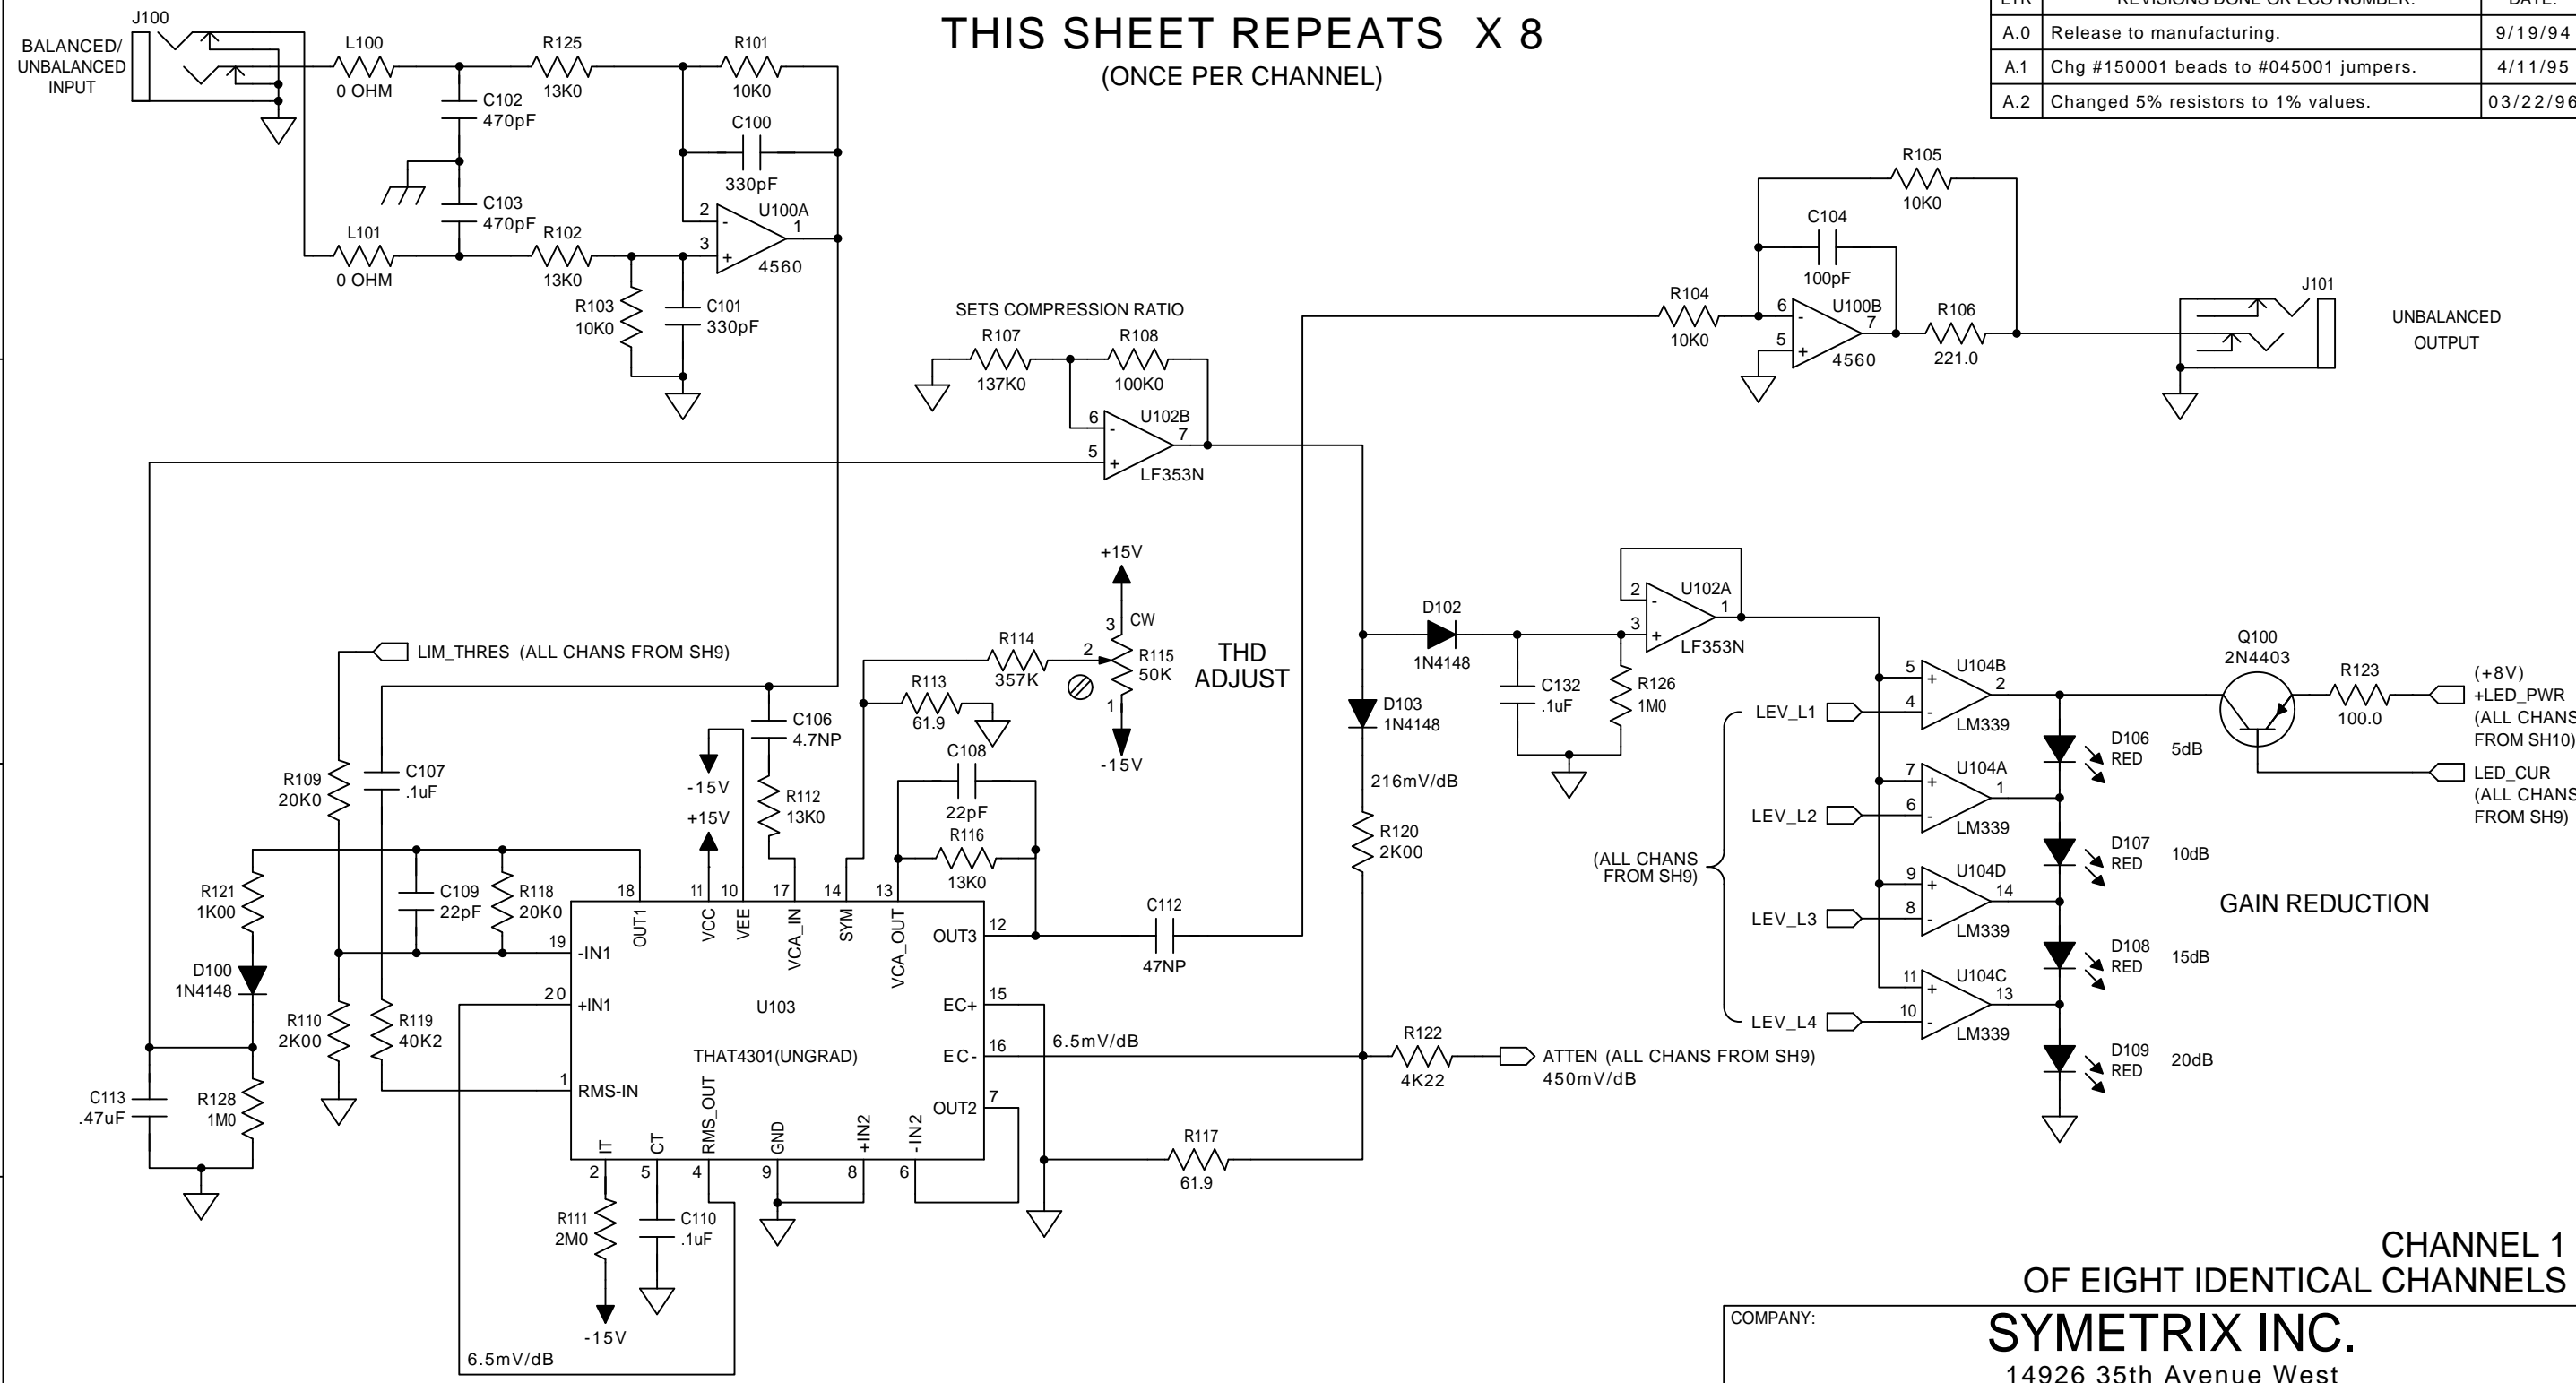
THIS SHEET REPEATS X 8
(ONCE PER CHANNEL)

| LTR | REVISIONS DONE OR ECO NUMBER: | DATE: |
|---|---|---|
| A.0 | Release to manufacturing. | 9/19/94 |
| A.1 | Chg #150001 beads to #045001 jumpers. | 4/11/95 |
| A.2 | Changed 5% resistors to 1% values. | 03/22/96 |

J100
BALANCED/ UNBALANCED INPUT
L100 0 OHM
R125 13K0
R101 10K0
C102 470pF
C100 330pF
C103 470pF
L101 0 OHM
R102 13K0
2 3 U100A 1 4560
R103 10K0
C101 330pF

R105 10K0
C104 100pF
R104 10K0
6 5 U100B 7 4560
R106 221.0
J101
UNBALANCED OUTPUT

SETS COMPRESSION RATIO
R107 137K0
R108 100K0
6 5 U102B 7 LF353N

+15V
3 CW
R114 357K
2
R115 50K
THD ADJUST
R113 61.9
1
-15V

LIM_THRES (ALL CHANS FROM SH9)
C106 4.7NP
C108 22pF
R116 13K0
R112 13K0
-15V
+15V
R109 20K0
C107 .1uF
R121 1K00
C109 22pF
R118 20K0
D100 1N4148
R110 2K00
R119 40K2
C113 .47uF
R128 1M0

18 OUT1 11 VCC 10 VEE 17 VCA_IN 14 SYM 13 VCA_OUT
19 -IN1
20 +IN1
U103
THAT4301(UNGRAD)
1 RMS-IN
OUT3 12
EC+ 15
EC- 16
OUT2 7
IT 2 CT 5 RMS_OUT 4 GND 9 +IN2 8 -IN2 6
R111 2M0
C110 .1uF
-15V
6.5mV/dB

C112 47NP
6.5mV/dB
R117 61.9
D102 1N4148
D103 1N4148
216mV/dB
R120 2K00
C132 .1uF
R126 1M0
2 3 U102A 1 LF353N
R122 4K22
ATTEN (ALL CHANS FROM SH9)
450mV/dB

LEV_L1
LEV_L2
LEV_L3
LEV_L4
(ALL CHANS FROM SH9)
5 4 U104B 2 LM339
7 6 U104A 1 LM339
9 8 U104D 14 LM339
11 10 U104C 13 LM339
D106 RED 5dB
D107 RED 10dB
D108 RED 15dB
D109 RED 20dB
GAIN REDUCTION
Q100 2N4403
R123 100.0
(+8V) +LED_PWR (ALL CHANS FROM SH10)
LED_CUR (ALL CHANS FROM SH9)

CHANNEL 1 OF EIGHT IDENTICAL CHANNELS
COMPANY:
SYMETRIX INC.
14926 35th Avenue West